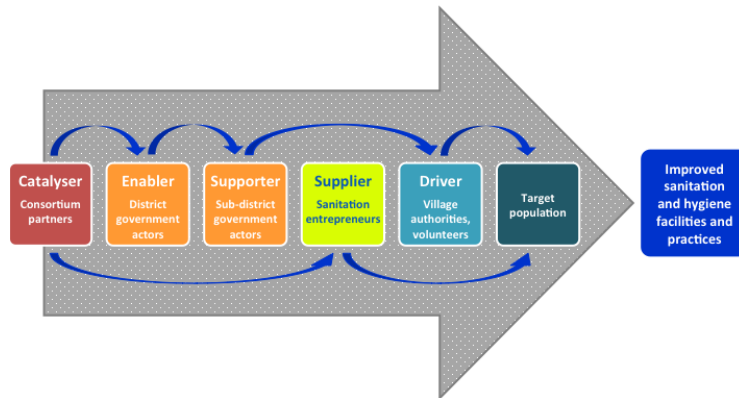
Catalyser
Consortium partners

Enabler
District government actors

Supporter
Sub-district government actors

Supplier
Sanitation entrepreneurs

Driver
Village authorities, volunteers

Target population

Improved sanitation and hygiene facilities and practices